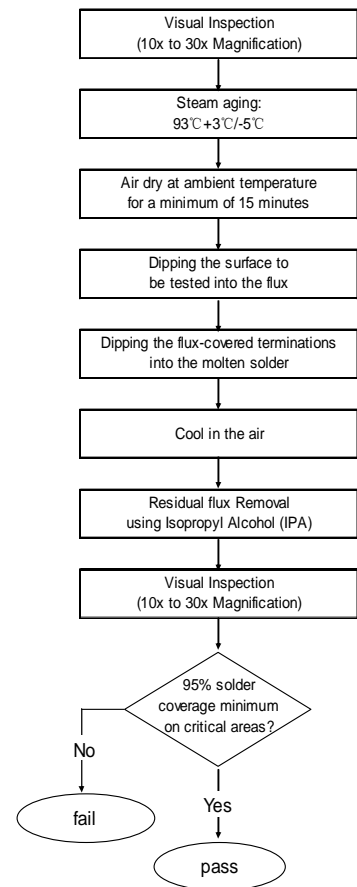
Visual Inspection
(10x to 30x Magnification)

Steam aging:
93℃+3℃/-5℃

Air dry at ambient temperature
for a minimum of 15 minutes

Dipping the surface to
be tested into the flux

Dipping the flux-covered terminations
into the molten solder

Cool in the air

Residual flux Removal
using Isopropyl Alcohol (IPA)

Visual Inspection
(10x to 30x Magnification)

95% solder
coverage minimum
on critical areas?

No

fail

Yes

pass